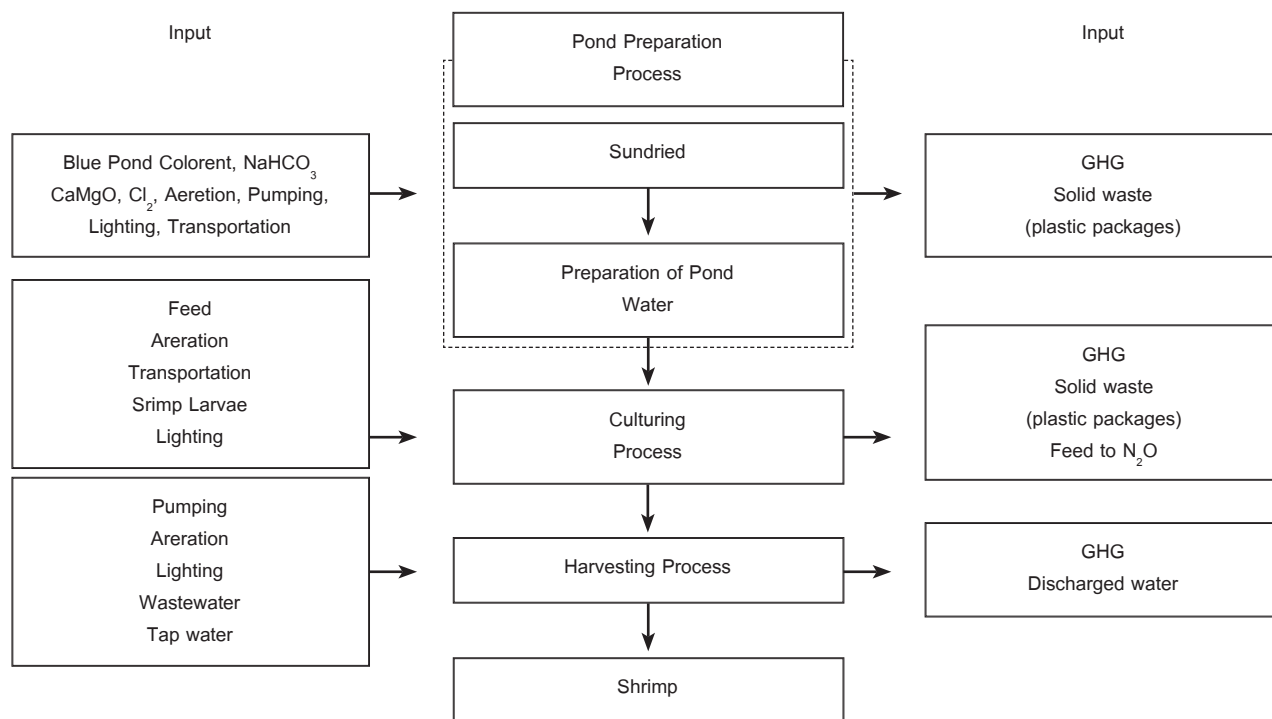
Input

Pond Preparation Process

Input

Blue Pond Colorent, $NaHCO_3$ CaMgO, $Cl_2$, Aeretion, Pumping, Lighting, Transportation

Sundried

GHG
Solid waste
(plastic packages)

Preparation of Pond Water

Feed
Areration
Transportation
Srimp Larvae
Lighting

Culturing Process

GHG
Solid waste
(plastic packages)
Feed to $N_2O$

Pumping
Areration
Lighting
Wastewater
Tap water

Harvesting Process

GHG
Discharged water

Shrimp